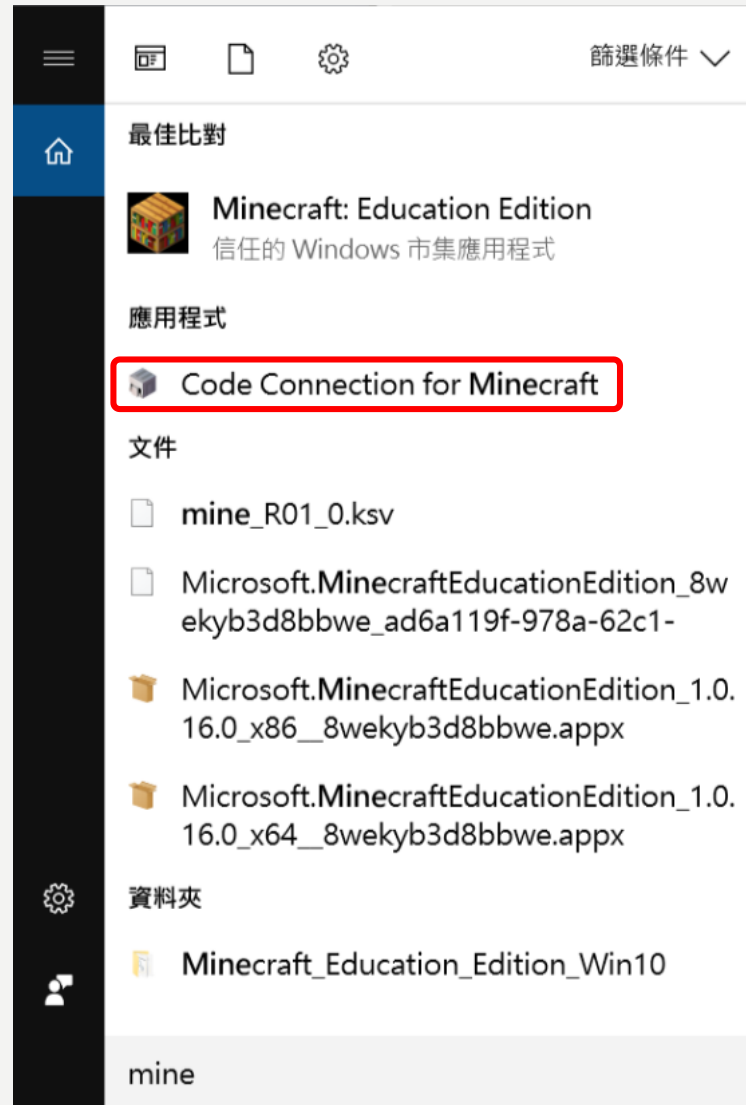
篩選條件

最佳比對

Minecraft: Education Edition
信任的 Windows 市集應用程式

應用程式

Code Connection for Minecraft

文件

mine_R01_0.ksv

Microsoft.MinecraftEducationEdition_8wekyb3d8bbwe_ad6a119f-978a-62c1-

Microsoft.MinecraftEducationEdition_1.0.16.0_x86__8wekyb3d8bbwe.appx

Microsoft.MinecraftEducationEdition_1.0.16.0_x64__8wekyb3d8bbwe.appx

資料夾

Minecraft_Education_Edition_Win10

mine